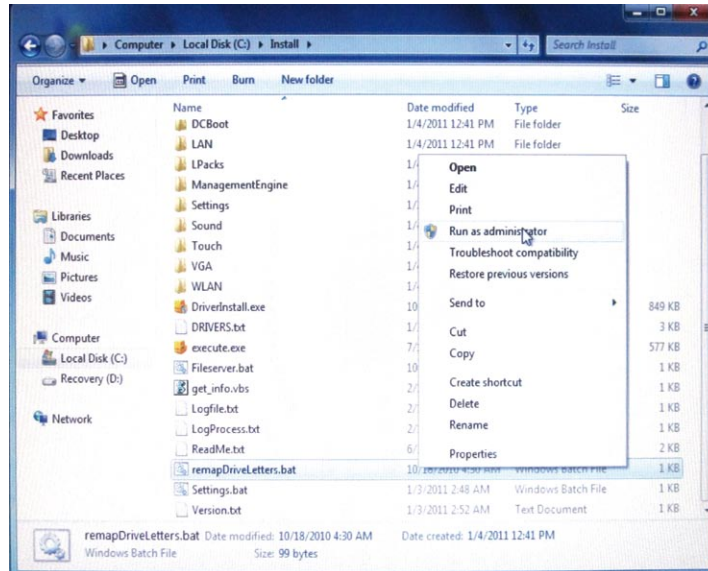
Computer ▸ Local Disk (C:) ▸ Install ▸

Search Install

Organize ▾ Open Print Burn New folder

Favorites
Desktop
Downloads
Recent Places

Libraries
Documents
Music
Pictures
Videos

Computer
Local Disk (C:)
Recovery (D:)

Network

| Name | Date modified | Type | Size |
|---|---|---|---|
| DCBoot | 1/4/2011 12:41 PM | File folder | |
| LAN | 1/4/2011 12:41 PM | File folder | |
| LPacks | 1/ | | |
| ManagementEngine | 1/ | | |
| Settings | 1/ | | |
| Sound | 1/ | | |
| Touch | 1/ | | |
| VGA | 1/ | | |
| WLAN | 1/ | | |
| DriverInstall.exe | 10 | | 849 KB |
| DRIVERS.txt | 1/ | | 3 KB |
| execute.exe | 7/ | | 577 KB |
| Fileserver.bat | 10 | | 1 KB |
| get_info.vbs | 2/ | | 1 KB |
| Logfile.txt | 2/ | | 1 KB |
| LogProcess.txt | 2/ | | 1 KB |
| ReadMe.txt | 6/ | | 2 KB |
| remapDriveLetters.bat | 10/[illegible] | Windows Batch File | 1 KB |
| Settings.bat | 1/3/2011 2:48 AM | Windows Batch File | 1 KB |
| Version.txt | 1/3/2011 2:52 AM | Text Document | 1 KB |

Open
Edit
Print
Run as administrator
Troubleshoot compatibility
Restore previous versions
Send to
Cut
Copy
Create shortcut
Delete
Rename
Properties

remapDriveLetters.bat Date modified: 10/18/2010 4:30 AM Date created: 1/4/2011 12:41 PM
Windows Batch File Size: 99 bytes